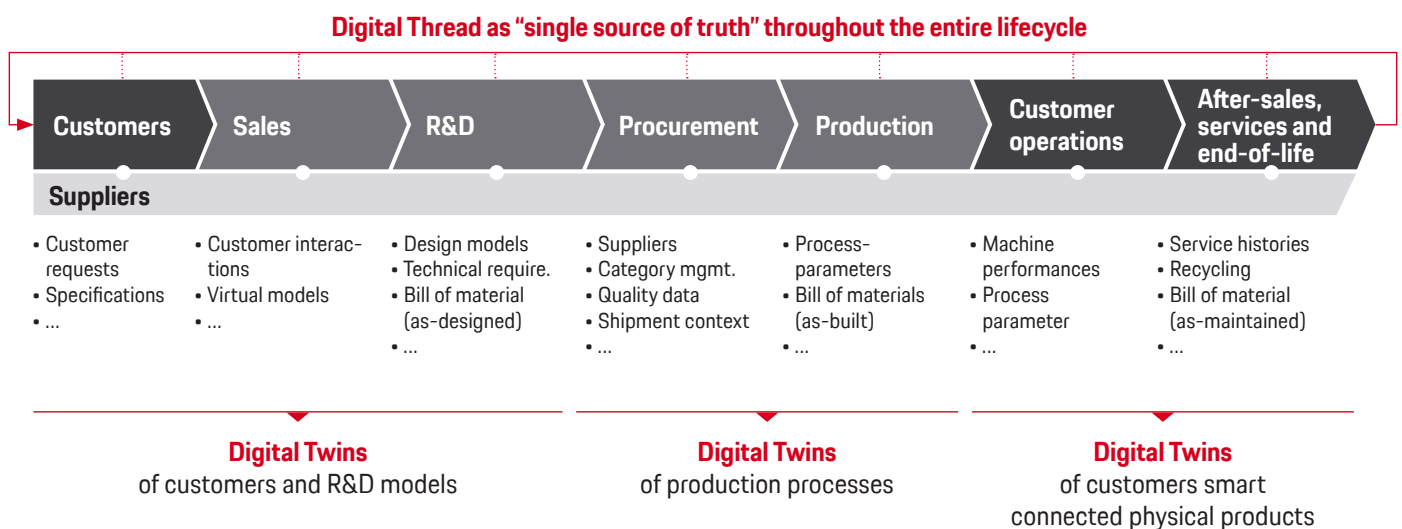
Digital Thread as "single source of truth" throughout the entire lifecycle

Customers

Sales

R&D

Procurement

Production

Customer operations

After-sales, services and end-of-life

Suppliers

• Customer requests
• Specifications
• ...

• Customer interactions
• Virtual models
• ...

• Design models
• Technical require.
• Bill of material (as-designed)
• ...

• Suppliers
• Category mgmt.
• Quality data
• Shipment context
• ...

• Process-parameters
• Bill of materials (as-built)
• ...

• Machine performances
• Process parameter
• ...

• Service histories
• Recycling
• Bill of material (as-maintained)
• ...

Digital Twins
of customers and R&D models

Digital Twins
of production processes

Digital Twins
of customers smart connected physical products